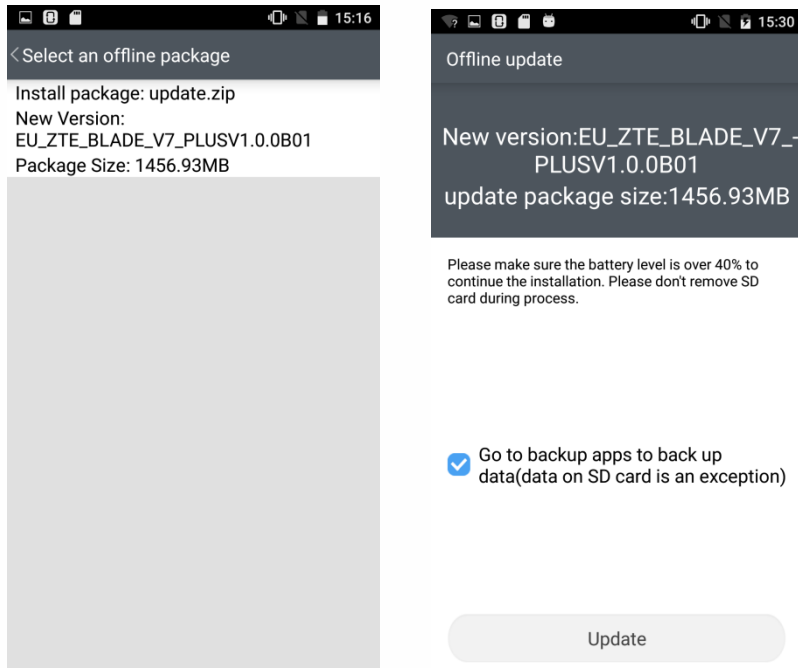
15:16

Select an offline package

Install package: update.zip
New Version:
EU_ZTE_BLADE_V7_PLUSV1.0.0B01
Package Size: 1456.93MB

15:30

Offline update

New version:EU_ZTE_BLADE_V7_PLUSV1.0.0B01
update package size:1456.93MB

Please make sure the battery level is over 40% to continue the installation. Please don't remove SD card during process.

Go to backup apps to back up data(data on SD card is an exception)

Update